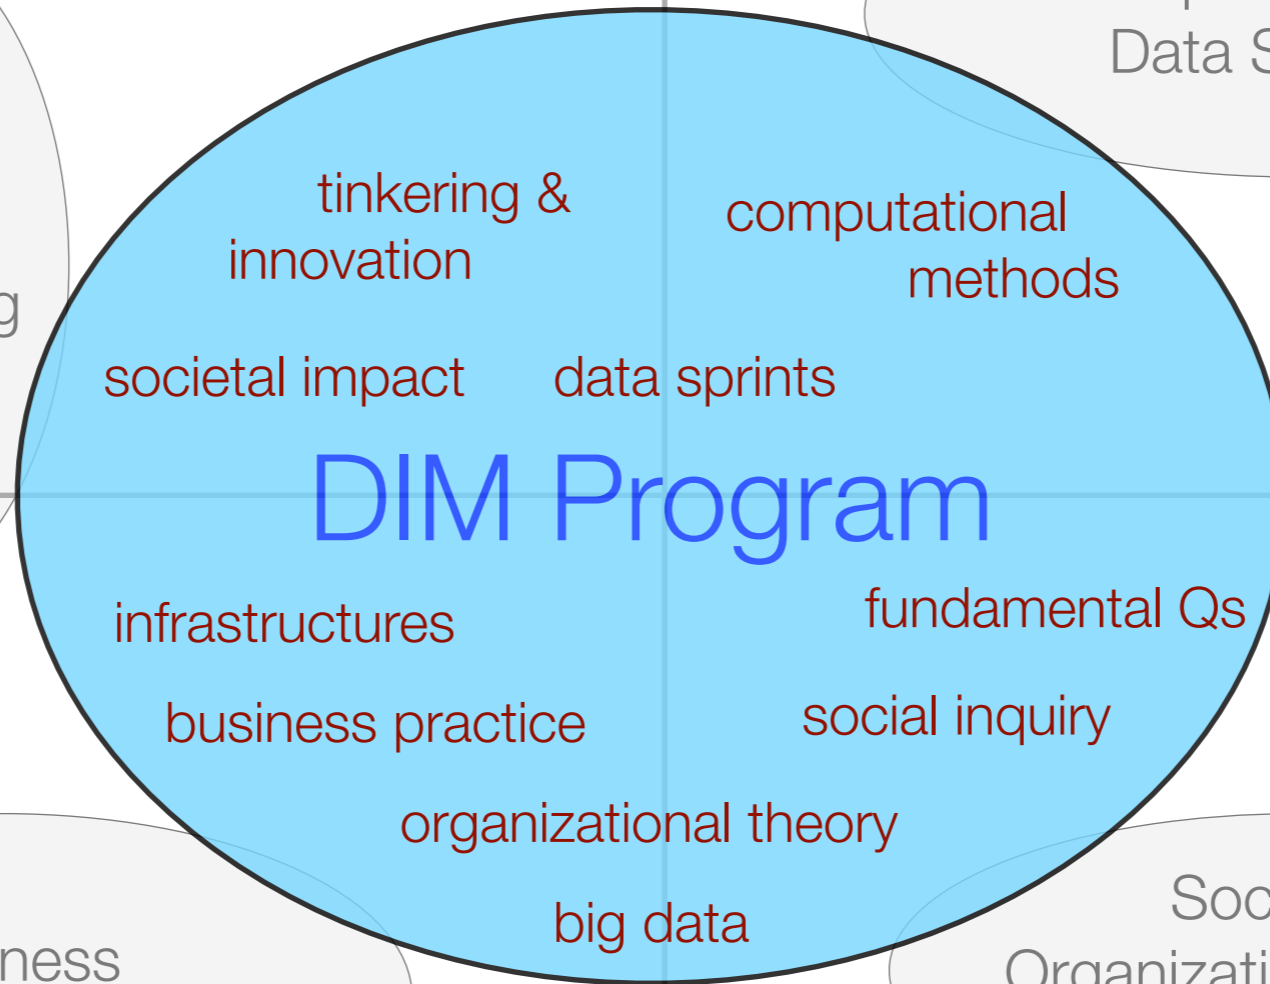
Data S

g

tinkering & innovation

computational methods

societal impact

data sprints

DIM Program

infrastructures

fundamental Qs

business practice

social inquiry

organizational theory

big data

ness

Soc
Organizati